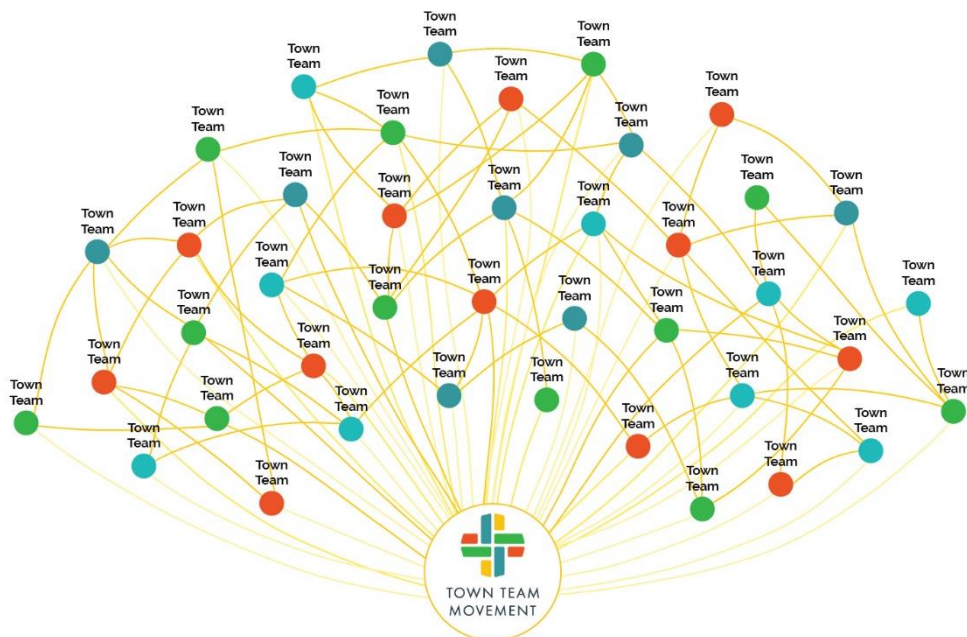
Town Team

Town Team

Town Team

Town Team

Town Team

Town Team

Town Team

Town Team

Town Team

Town Team

Town Team

Town Team

Town Team

Town Team

Town Team

Town Team

Town Team

Town Team

Town Team

Town Team

Town Team

Town Team

Town Team

Town Team

Town Team

Town Team

Town Team

Town Team

Town Team

Town Team

Town Team

Town Team

Town Team

Town Team

Town Team

Town Team

Town Team

Town Team

TOWN TEAM MOVEMENT